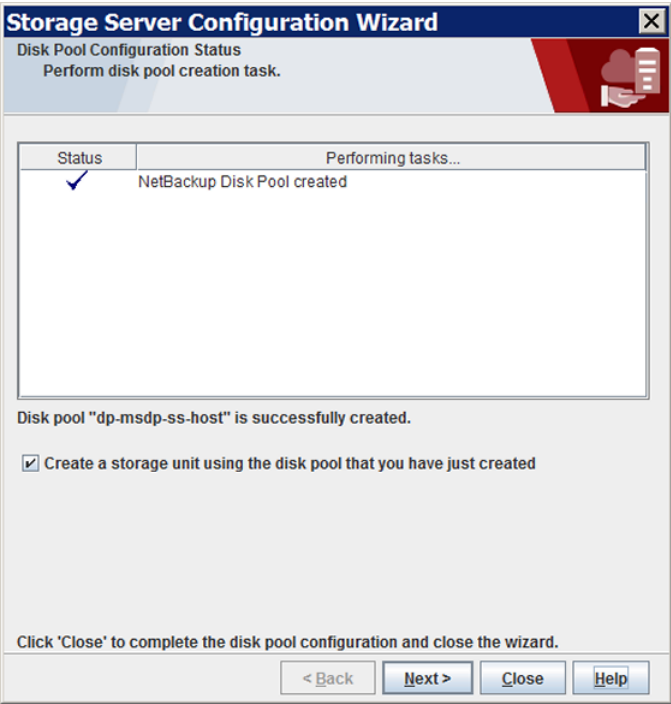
Storage Server Configuration Wizard

Disk Pool Configuration Status
Perform disk pool creation task.

| Status | Performing tasks... |
|---|---|
| ✓ | NetBackup Disk Pool created |

Disk pool "dp-msdp-ss-host" is successfully created.

☑ Create a storage unit using the disk pool that you have just created

Click 'Close' to complete the disk pool configuration and close the wizard.

< Back
Next >
Close
Help